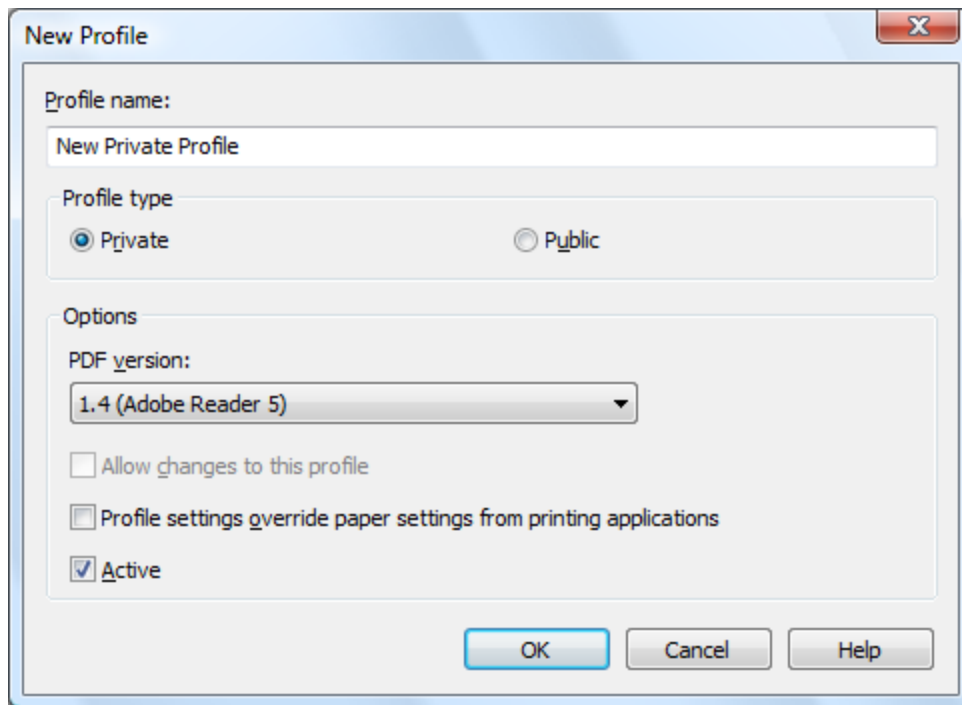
New Profile

Profile name:

New Private Profile

Profile type

Private

Public

Options

PDF version:

1.4 (Adobe Reader 5)

Allow changes to this profile

Profile settings override paper settings from printing applications

Active

OK

Cancel

Help